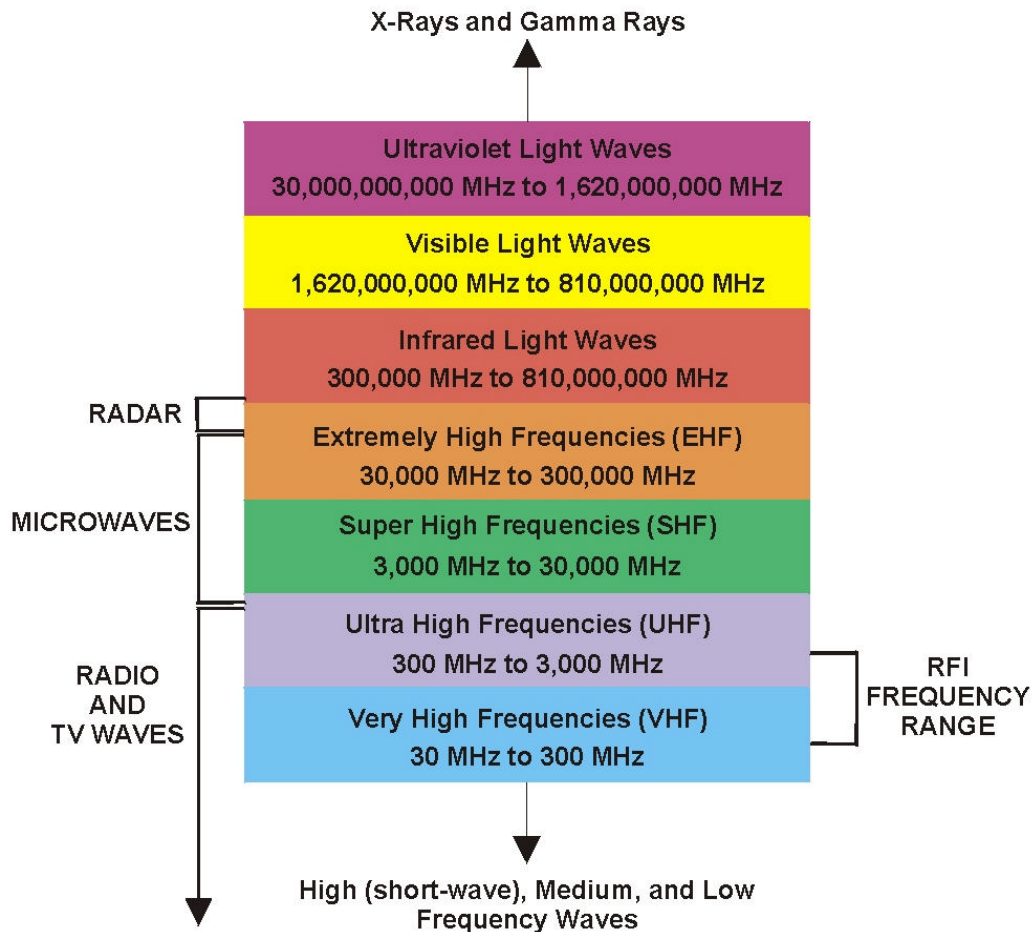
X-Rays and Gamma Rays

Ultraviolet Light Waves
30,000,000,000 MHz to 1,620,000,000 MHz

Visible Light Waves
1,620,000,000 MHz to 810,000,000 MHz

Infrared Light Waves
300,000 MHz to 810,000,000 MHz

RADAR

Extremely High Frequencies (EHF)
30,000 MHz to 300,000 MHz

MICROWAVES

Super High Frequencies (SHF)
3,000 MHz to 30,000 MHz

Ultra High Frequencies (UHF)
300 MHz to 3,000 MHz

RADIO AND TV WAVES

RFI FREQUENCY RANGE

Very High Frequencies (VHF)
30 MHz to 300 MHz

High (short-wave), Medium, and Low Frequency Waves